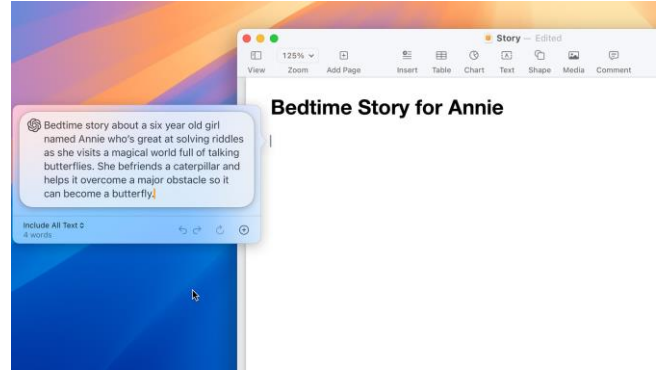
Story — Edited

View 125% Zoom Add Page Insert Table Chart Text Shape Media Comment

Bedtime Story for Annie

Bedtime story about a six year old girl named Annie who's great at solving riddles as she visits a magical world full of talking butterflies. She befriends a caterpillar and helps it overcome a major obstacle so it can become a butterfly.

Include All Text
4 words